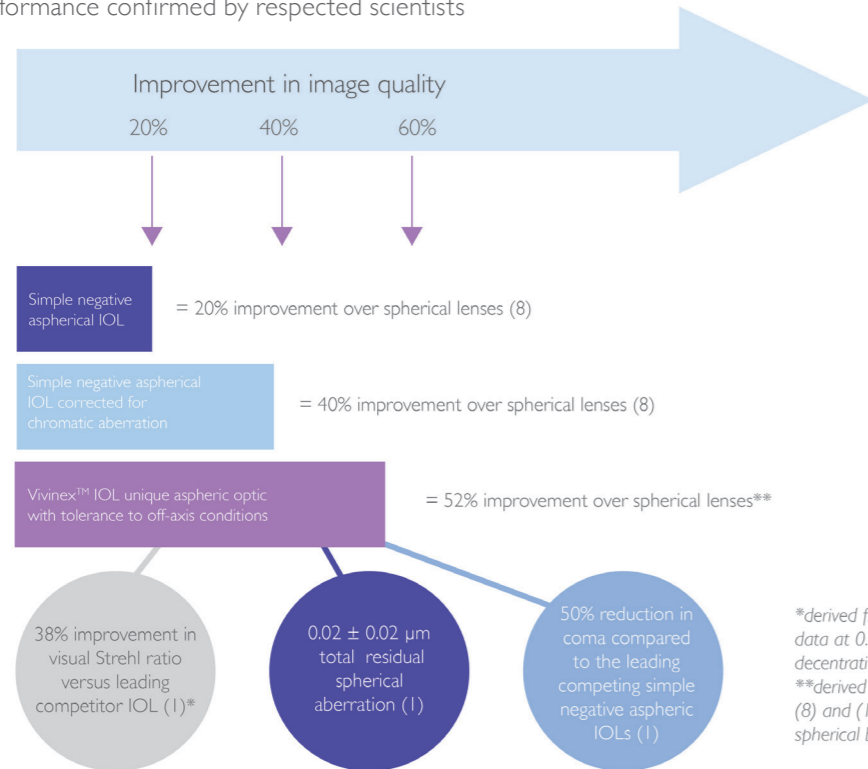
formance confirmed by respected scientists

Improvement in image quality

20% 40% 60%

Simple negative aspherical IOL = 20% improvement over spherical lenses (8)

Simple negative aspherical IOL corrected for chromatic aberration = 40% improvement over spherical lenses (8)

Vivinex™ IOL unique aspheric optic with tolerance to off-axis conditions = 52% improvement over spherical lenses**

38% improvement in visual Strehl ratio versus leading competitor IOL (1)*

0.02 ± 0.02 μm total residual spherical aberration (1)

50% reduction in coma compared to the leading competing simple negative aspheric IOLs (1)

*derived f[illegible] data at 0.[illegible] decentrati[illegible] **derived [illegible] (8) and ([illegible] spherical l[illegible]